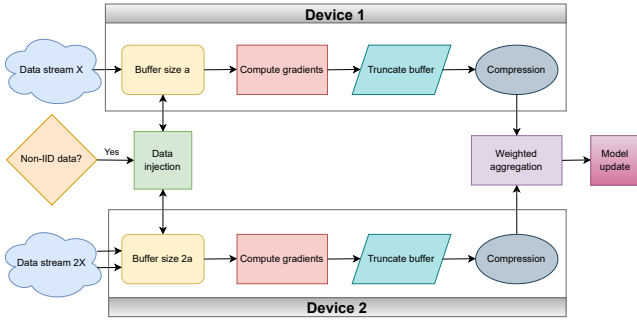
Device 1

Data stream X

Buffer size a

Compute gradients

Truncate buffer

Compression

Non-IID data?

Yes

Data injection

Weighted aggregation

Model update

Data stream 2X

Buffer size 2a

Compute gradients

Truncate buffer

Compression

Device 2